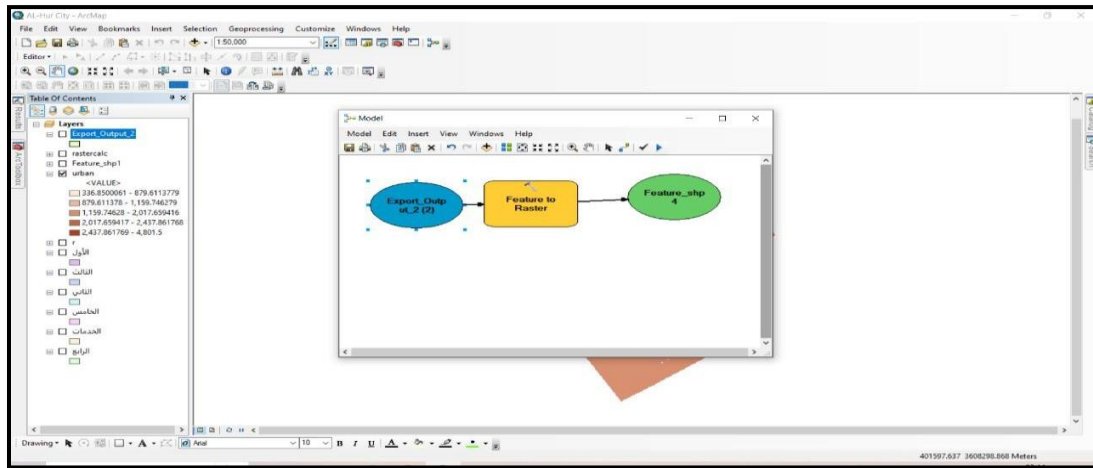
AL-Hul City - ArcMap

File Edit View Bookmarks Insert Selection Geoprocessing Customize Windows Help

1:50,000

Editor

Table Of Contents

Layers

Export_Output_2

rastercalc

Feature_shp1

urban

<VALUE>

336.8500061 - 879.6113779

879.611378 - 1,159.746279

1,159.74628 - 2,017.659416

2,017.659417 - 2,437.861768

2,437.861769 - 4,801.5

r

الأول

الثالث

الثاني

الخامس

الخدمات

الرابع

Model

Model Edit Insert View Windows Help

Export_Output_2 (2)

Feature to Raster

Feature_shp4

Drawing

Arial

10

B I U

401597.637 3608298.868 Meters